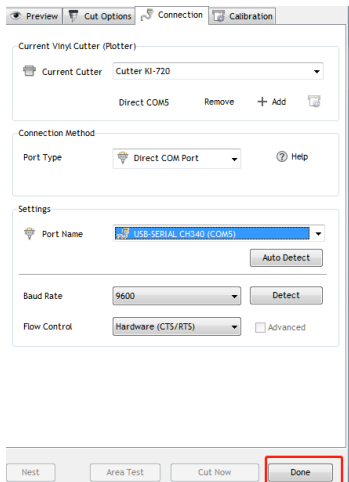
Preview | Cut Options | Connection | Calibration

Current Vinyl Cutter (Plotter)

Current Cutter | Cutter KI-720

Direct COM5 | Remove | + Add

Connection Method

Port Type | Direct COM Port | Help

Settings

Port Name | USB-SERIAL CH340 (COM5)

Auto Detect

Baud Rate | 9600 | Detect

Flow Control | Hardware (CTS/RTS) | Advanced

Nest | Area Test | Cut Now | Done